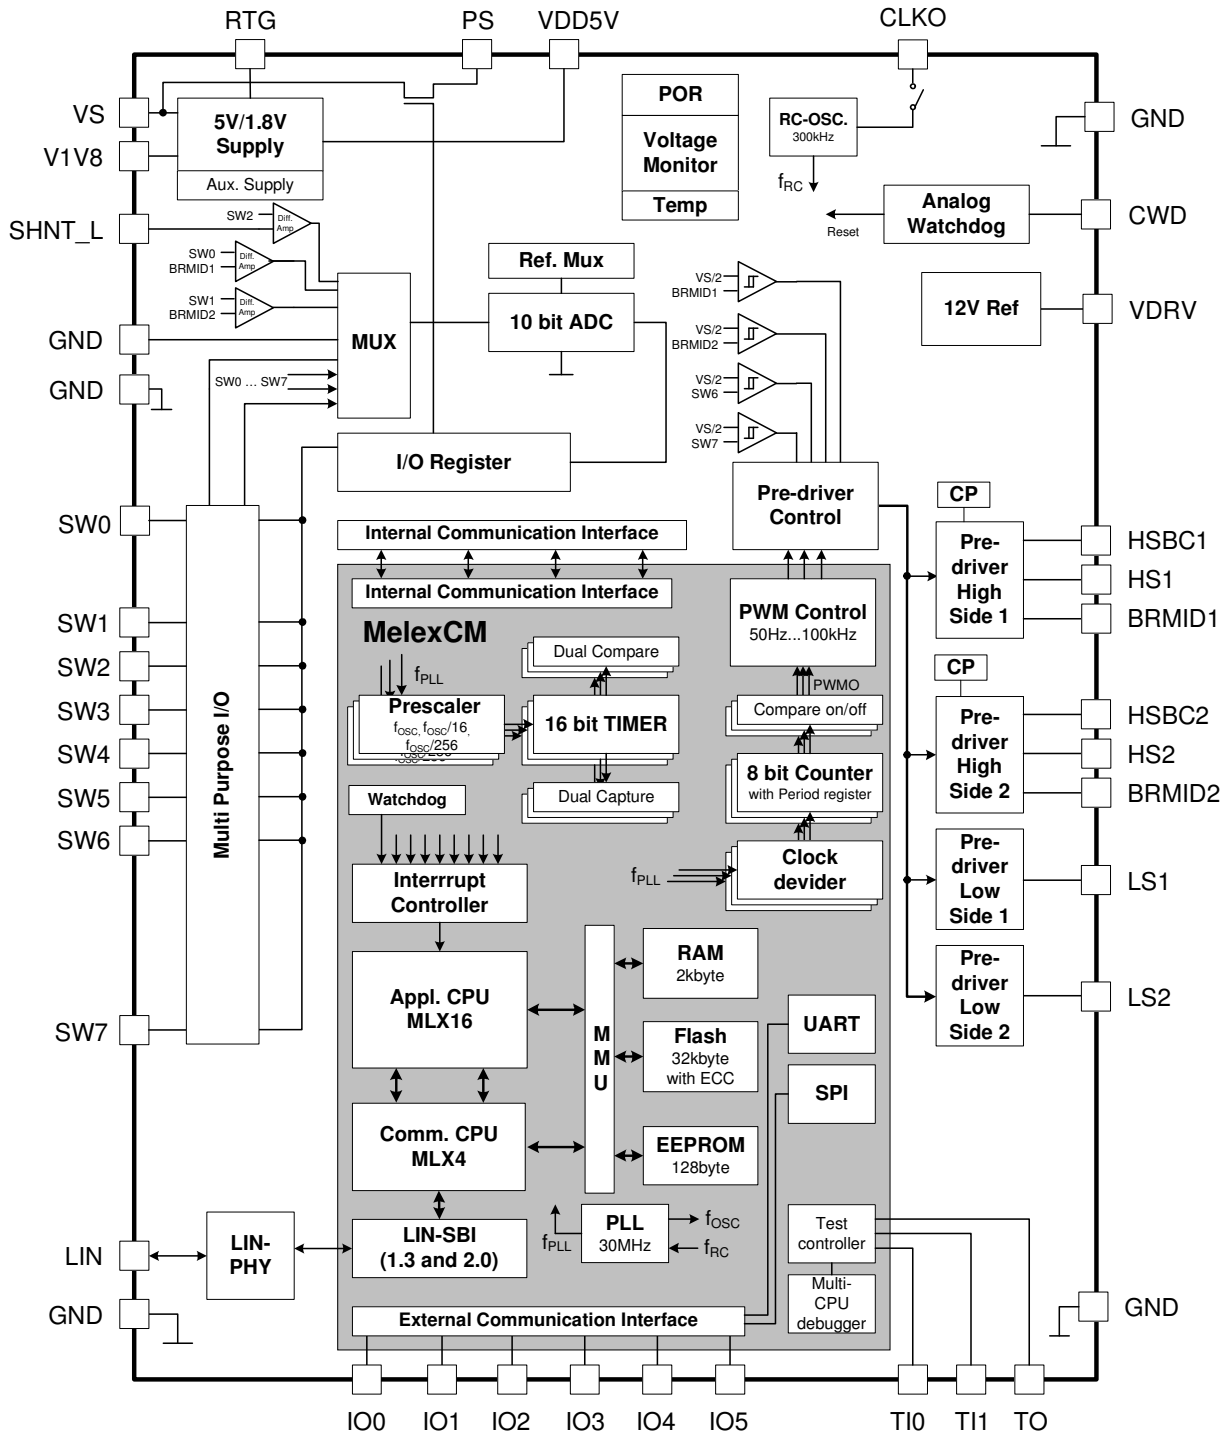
RTG
PS
VDD5V
CLKO
VS
V1V8
5V/1.8V Supply
Aux. Supply
POR
Voltage Monitor
Temp
RC-OSC.
300kHz
$f_{RC}$
GND
SHNT_L
SW2
Diff. Amp
SW0
BRMID1
Diff. Amp
SW1
BRMID2
Diff. Amp
Reset
Analog Watchdog
CWD
Ref. Mux
10 bit ADC
GND
MUX
GND
SW0 ... SW7
VS/2
BRMID1
VS/2
BRMID2
VS/2
SW6
VS/2
SW7
12V Ref
VDRV
I/O Register
Pre-driver Control
SW0
Internal Communication Interface
Internal Communication Interface
CP
Pre-driver High Side 1
HSBC1
HS1
BRMID1
MelexCM
PWM Control
50Hz...100kHz
SW1
SW2
SW3
SW4
SW5
SW6
Multi Purpose I/O
$f_{PLL}$
Prescaler
$f_{OSC}$, $f_{OSC}$/16, $f_{OSC}$/256
Dual Compare
16 bit TIMER
Dual Capture
PWMO
Compare on/off
8 bit Counter
with Period register
CP
Pre-driver High Side 2
HSBC2
HS2
BRMID2
Watchdog
Interrrupt Controller
$f_{PLL}$
Clock devider
Pre-driver Low Side 1
LS1
Appl. CPU MLX16
MMU
RAM
2kbyte
Flash
32kbyte with ECC
UART
SPI
Pre-driver Low Side 2
LS2
SW7
Comm. CPU MLX4
EEPROM
128byte
LIN
LIN-PHY
LIN-SBI (1.3 and 2.0)
$f_{PLL}$
PLL
30MHz
$f_{OSC}$
$f_{RC}$
Test controller
Multi-CPU debugger
GND
External Communication Interface
GND
IO0
IO1
IO2
IO3
IO4
IO5
TI0
TI1
TO